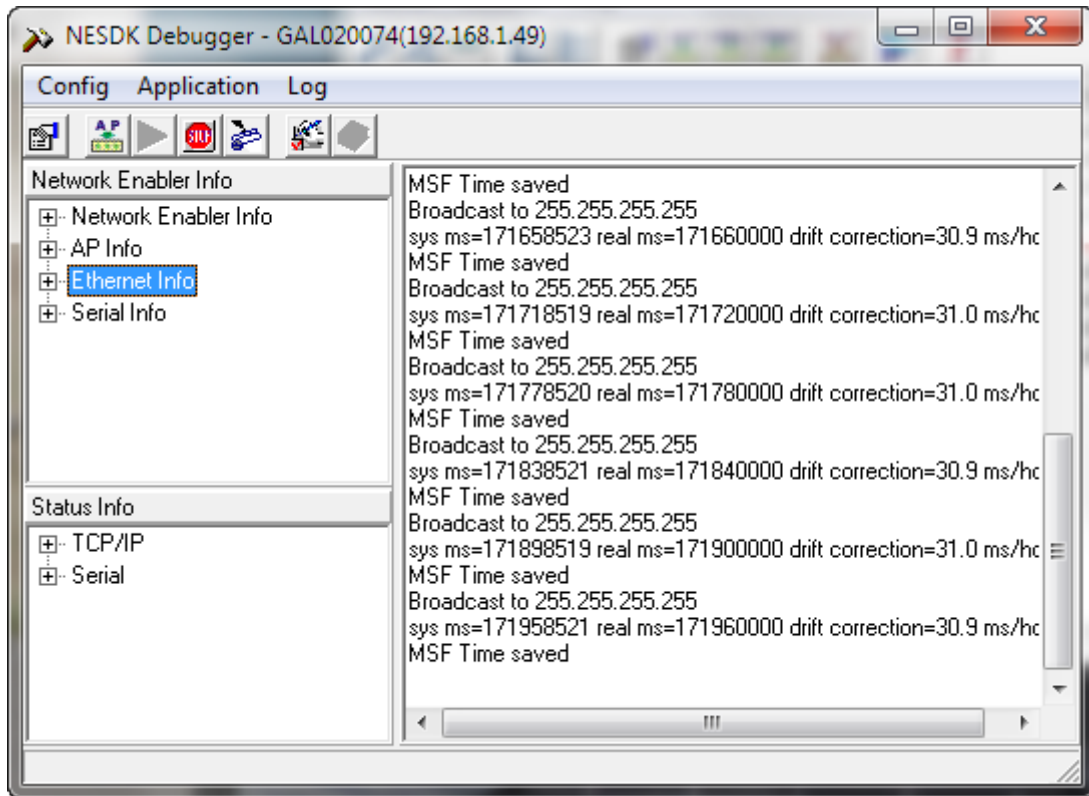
NESDK Debugger - GAL020074(192.168.1.49)

Config Application Log

AP

STOP

Network Enabler Info

Network Enabler Info
AP Info
Ethernet Info
Serial Info

Status Info

TCP/IP
Serial

MSF Time saved
Broadcast to 255.255.255.255
sys ms=171658523 real ms=171660000 drift correction=30.9 ms/hc
MSF Time saved
Broadcast to 255.255.255.255
sys ms=171718519 real ms=171720000 drift correction=31.0 ms/hc
MSF Time saved
Broadcast to 255.255.255.255
sys ms=171778520 real ms=171780000 drift correction=31.0 ms/hc
MSF Time saved
Broadcast to 255.255.255.255
sys ms=171838521 real ms=171840000 drift correction=30.9 ms/hc
MSF Time saved
Broadcast to 255.255.255.255
sys ms=171898519 real ms=171900000 drift correction=31.0 ms/hc
MSF Time saved
Broadcast to 255.255.255.255
sys ms=171958521 real ms=171960000 drift correction=30.9 ms/hc
MSF Time saved